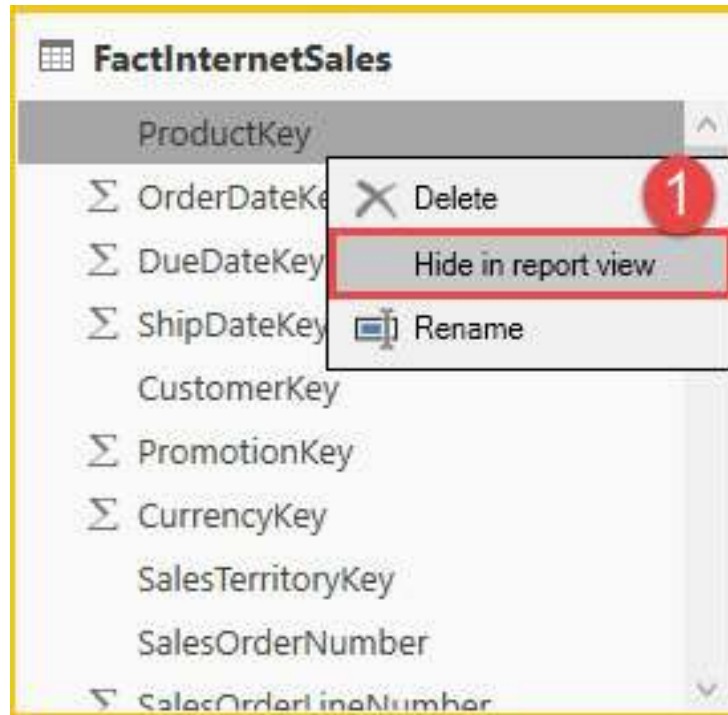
FactInternetSales

ProductKey

Σ OrderDateKe

Σ DueDateKey

Σ ShipDateKey

CustomerKey

Σ PromotionKey

Σ CurrencyKey

SalesTerritoryKey

SalesOrderNumber

Σ SalesOrderLineNumber

Delete

Hide in report view

Rename

1